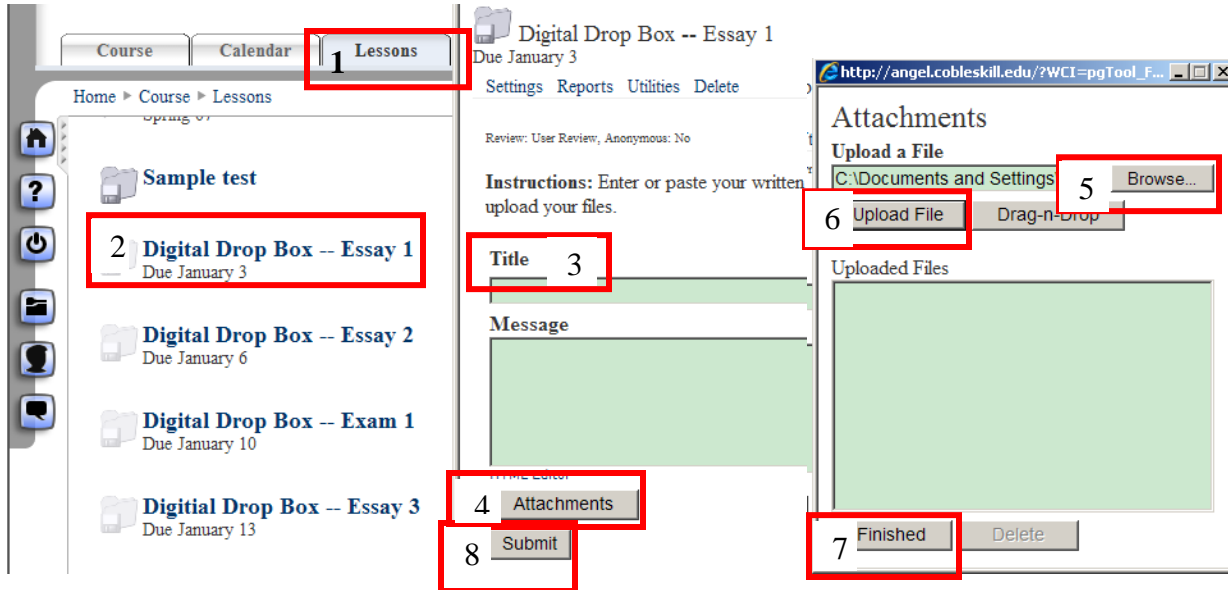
Course
Calendar
Lessons
1

Home ▸ Course ▸ Lessons

Spring 07

Sample test

2 Digital Drop Box -- Essay 1
Due January 3

Digital Drop Box -- Essay 2
Due January 6

Digital Drop Box -- Exam 1
Due January 10

Digitial Drop Box -- Essay 3
Due January 13

Digital Drop Box -- Essay 1
Due January 3

Settings Reports Utilities Delete

Review: User Review, Anonymous: No

Instructions: Enter or paste your written upload your files.

Title 3

Message

HTML Editor

4 Attachments

8 Submit

http://angel.cobleskill.edu/?WCI=pgTool_F...

Attachments

Upload a File

C:\Documents and Settings\ 5 Browse...

6 Upload File Drag-n-Drop

Uploaded Files

7 Finished Delete